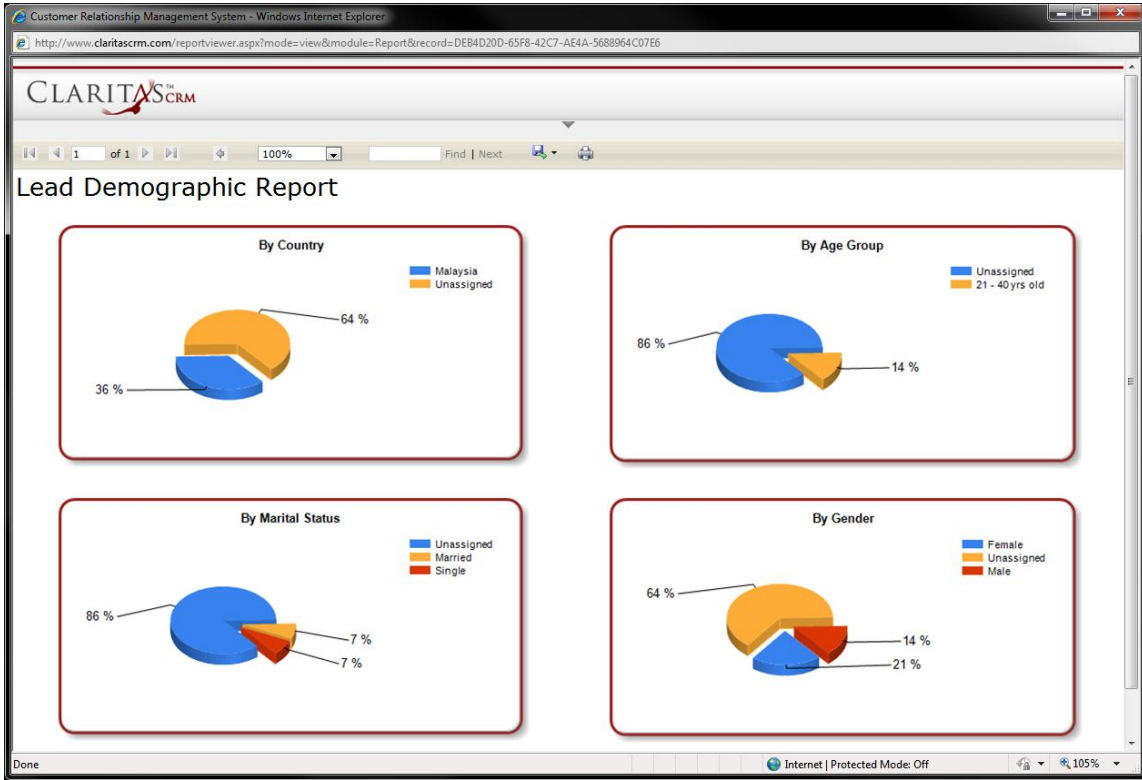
Customer Relationship Management System - Windows Internet Explorer

http://www.claritascrm.com/reportviewer.aspx?mode=view&module=Report&record=DEB4D20D-65F8-42C7-AE4A-5688964C07E6

CLARITAS™ CRM

1 of 1 100% Find | Next

Lead Demographic Report

By Country
Malaysia
Unassigned
64 %
36 %

By Age Group
Unassigned
21 - 40yrs old
86 %
14 %

By Marital Status
Unassigned
Married
Single
86 %
7 %
7 %

By Gender
Female
Unassigned
Male
64 %
14 %
21 %

Done
Internet | Protected Mode: Off
105%